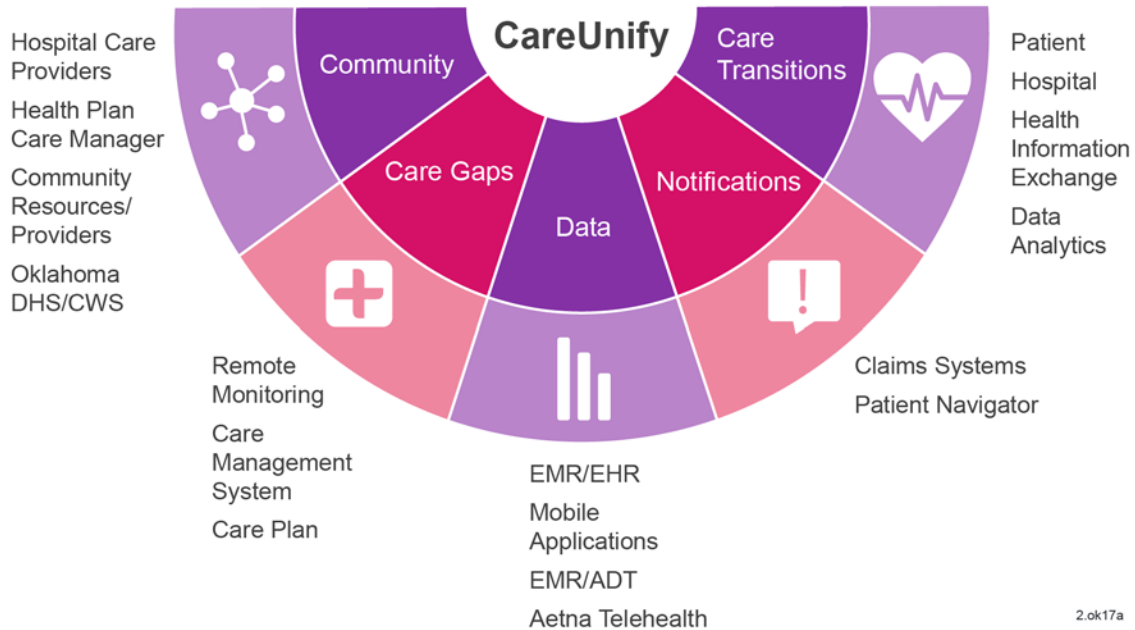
Hospital Care Providers

Health Plan Care Manager

Community Resources/ Providers

Oklahoma DHS/CWS

Community

CareUnify

Care Transitions

Care Gaps

Data

Notifications

Patient

Hospital

Health Information Exchange

Data Analytics

Remote Monitoring

Care Management System

Care Plan

Claims Systems

Patient Navigator

EMR/EHR

Mobile Applications

EMR/ADT

Aetna Telehealth

2.ok17a